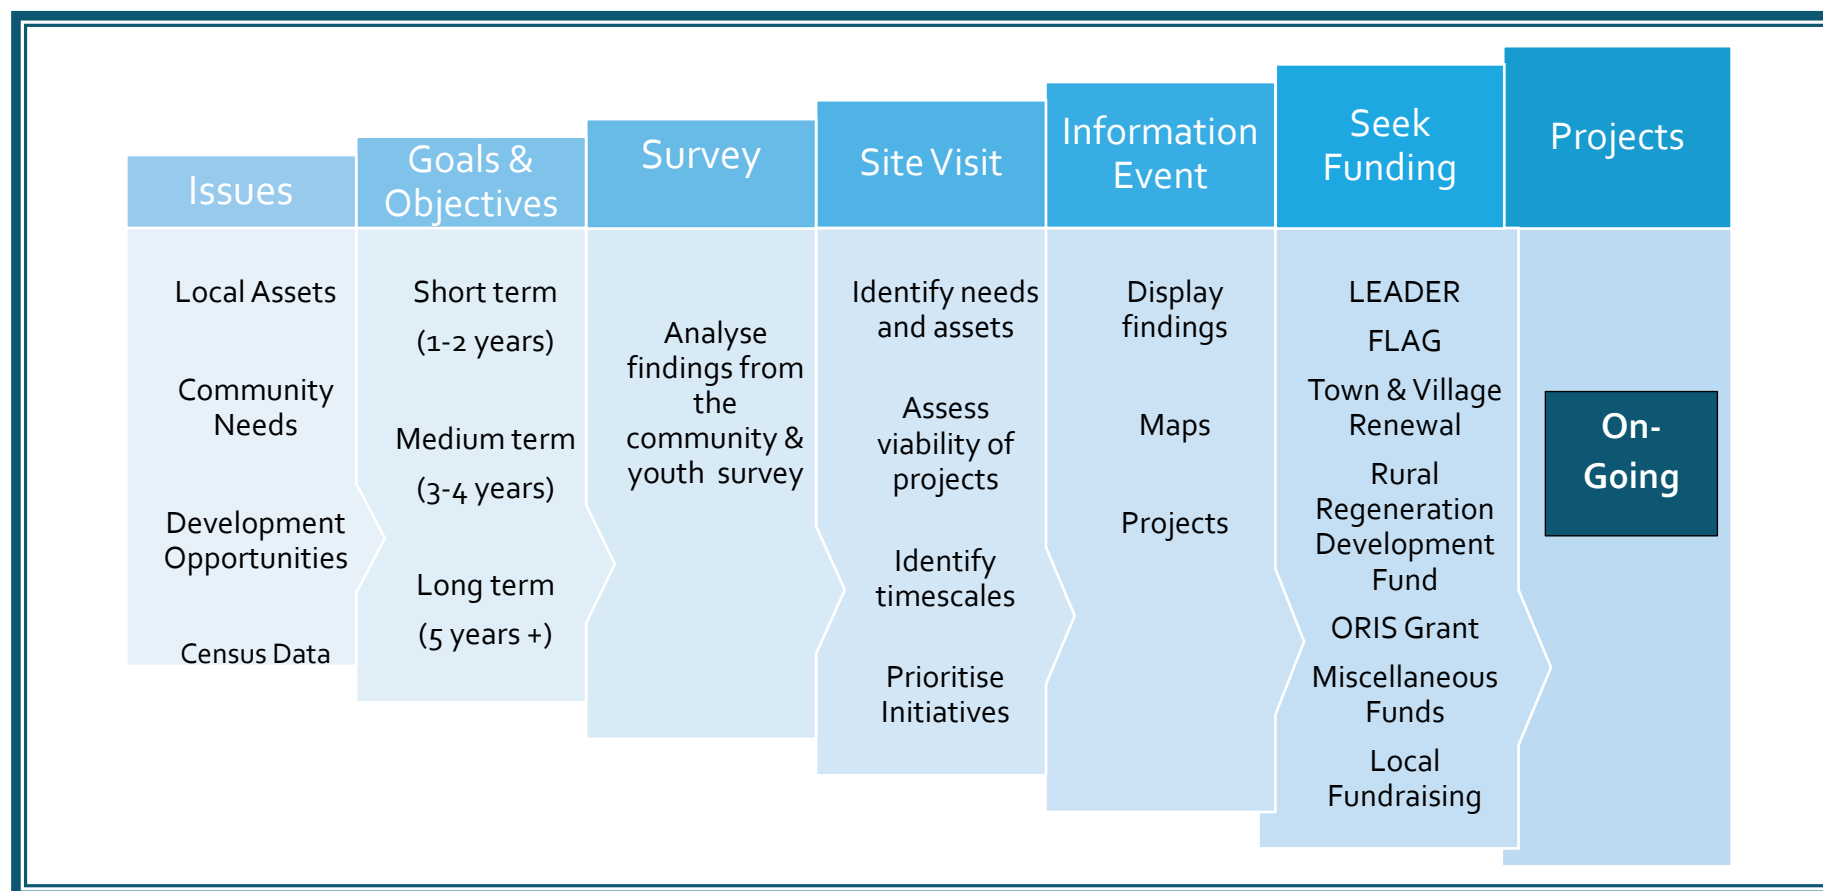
Issues

Local Assets

Community Needs

Development Opportunities

Census Data

Goals & Objectives

Short term

(1-2 years)

Medium term

(3-4 years)

Long term

(5 years +)

Survey

Analyse findings from the community & youth survey

Site Visit

Identify needs and assets

Assess viability of projects

Identify timescales

Prioritise Initiatives

Information Event

Display findings

Maps

Projects

Seek Funding

LEADER

FLAG

Town & Village Renewal

Rural Regeneration Development Fund

ORIS Grant

Miscellaneous Funds

Local Fundraising

Projects

On-Going